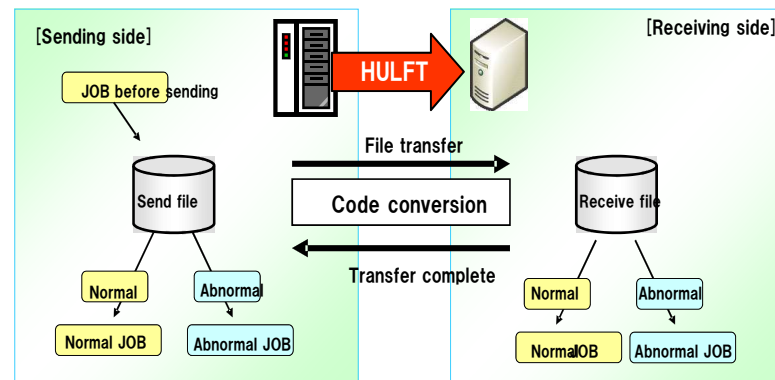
[Sending side]

[Receiving side]

HULFT

JOB before sending

Send file

File transfer

Code conversion

Transfer complete

Receive file

Normal

Abnormal

Normal JOB

Abnormal JOB

Normal

Abnormal

NormalJOB

Abnormal JOB